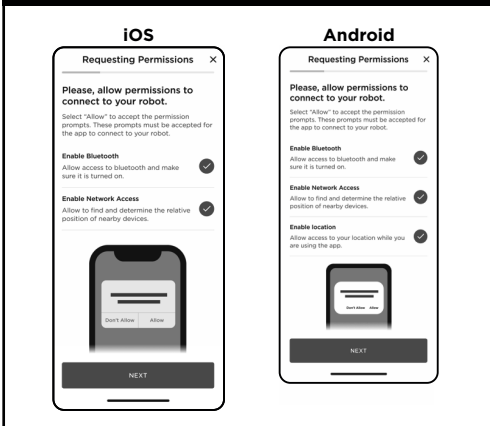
iOS

Requesting Permissions ×

Please, allow permissions to connect to your robot.

Select "Allow" to accept the permission prompts. These prompts must be accepted for the app to connect to your robot.

Enable Bluetooth
Allow access to bluetooth and make sure it is turned on.

Enable Network Access
Allow to find and determine the relative position of nearby devices.

Don't Allow Allow

NEXT

Android

Requesting Permissions ×

Please, allow permissions to connect to your robot.

Select "Allow" to accept the permission prompts. These prompts must be accepted for the app to connect to your robot.

Enable Bluetooth
Allow access to bluetooth and make sure it is turned on.

Enable Network Access
Allow to find and determine the relative position of nearby devices.

Enable location
Allow access to your location while you are using the app.

Don't Allow Allow

NEXT